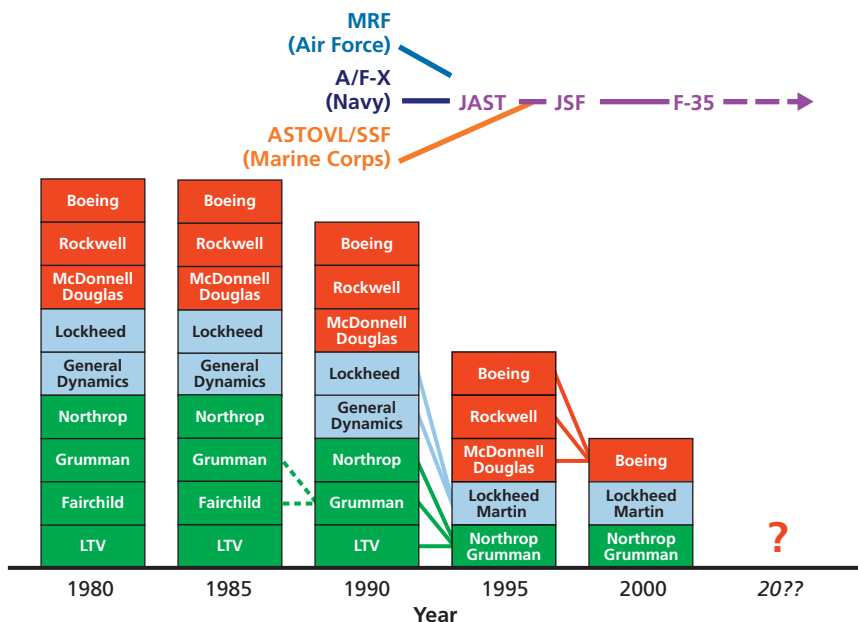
MRF
(Air Force)

A/F-X
(Navy)

ASTOVL/SSF
(Marine Corps)

JAST

JSF

F-35

| 1980 | 1985 | 1990 | 1995 | 2000 | 20?? |
|---|---|---|---|---|---|
| Boeing | Boeing | Boeing | Boeing | Boeing | ? |
| Rockwell | Rockwell | Rockwell | Rockwell | Lockheed Martin | |
| McDonnell Douglas | McDonnell Douglas | McDonnell Douglas | McDonnell Douglas | Northrop Grumman | |
| Lockheed | Lockheed | Lockheed | Lockheed Martin | | |
| General Dynamics | General Dynamics | General Dynamics | Northrop Grumman | | |
| Northrop | Northrop | Northrop | | | |
| Grumman | Grumman | Grumman | | | |
| Fairchild | Fairchild | LTV | | | |
| LTV | LTV | | | | |

Year